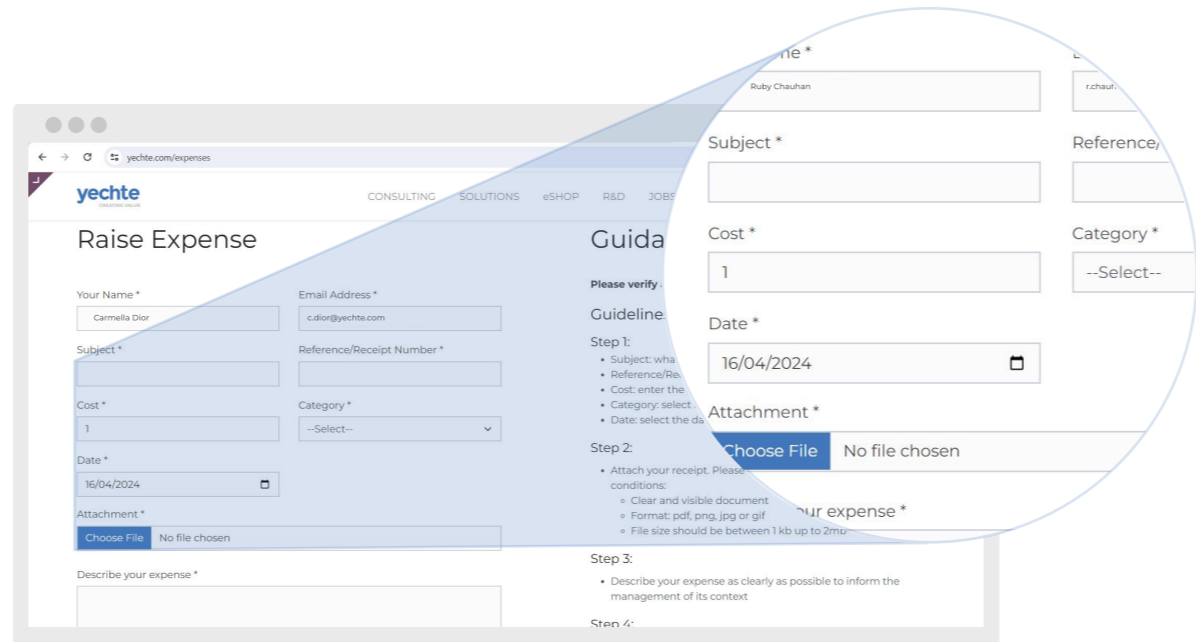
yechte.com/expenses

yechte
CREATING VALUE

CONSULTING SOLUTIONS eSHOP R&D JOBS

Raise Expense

Your Name *
Carmella Dior

Email Address *
c.dior@yechte.com

Subject *

Reference/Receipt Number *

Cost *
1

Category *
--Select--

Date *
16/04/2024

Attachment *
Choose File No file chosen

Describe your expense *

Guida

Please verify

Guideline

Step 1:
• Subject: wha
• Reference/Re
• Cost: enter the
• Category: select
• Date: select the da

Step 2:
• Attach your receipt. Please conditions:
◦ Clear and visible document
◦ Format: pdf, png, jpg or gif
◦ File size should be between 1 kb up to 2mb

Step 3:
• Describe your expense as clearly as possible to inform the management of its context

Step 4:

me *
Ruby Chauhan
r.chauh
Subject *
Reference/
Cost *
1
Category *
--Select--
Date *
16/04/2024
Attachment *
Choose File No file chosen
our expense *